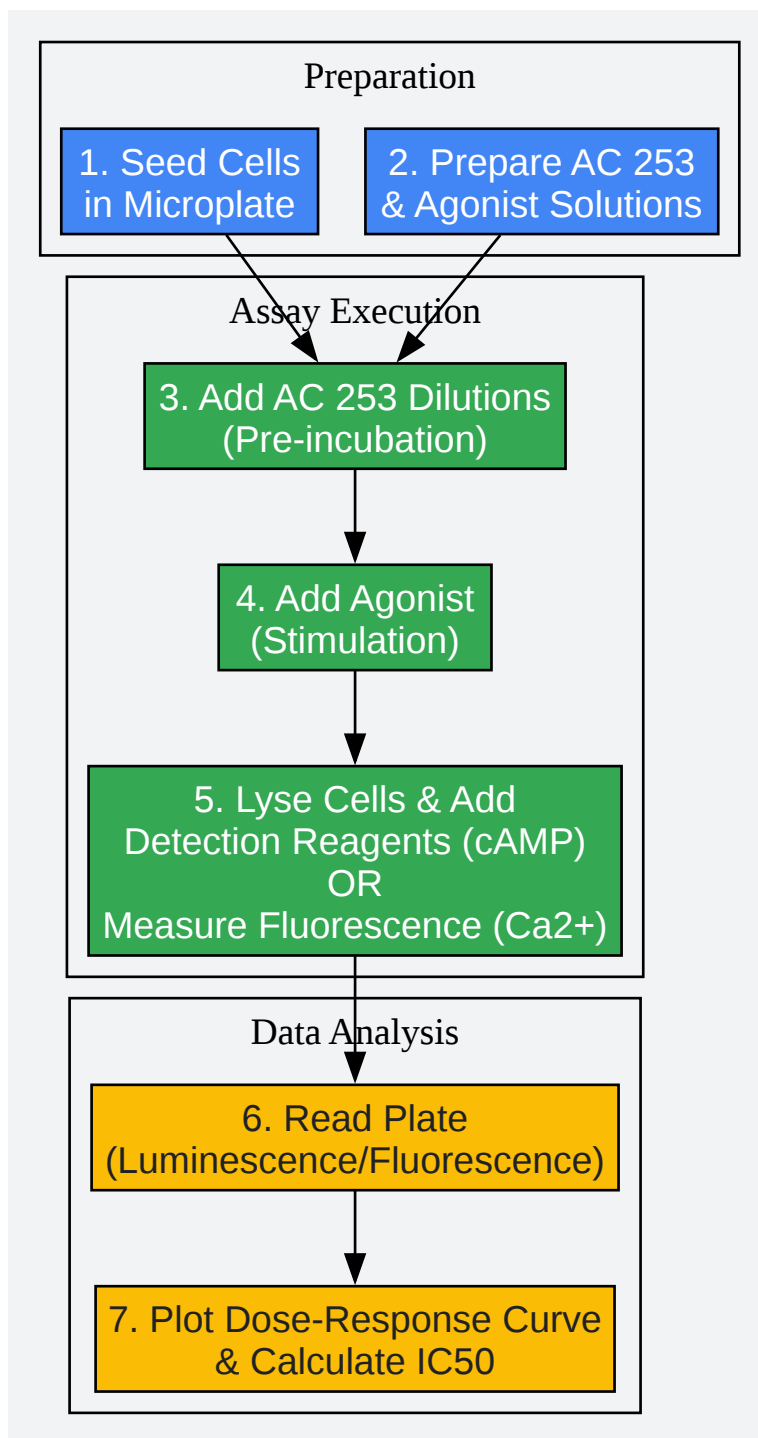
Preparation

1. Seed Cells in Microplate

2. Prepare AC 253 & Agonist Solutions

Assay Execution

3. Add AC 253 Dilutions (Pre-incubation)

4. Add Agonist (Stimulation)

5. Lyse Cells & Add Detection Reagents (cAMP) OR Measure Fluorescence (Ca2+)

Data Analysis

6. Read Plate (Luminescence/Fluorescence)

7. Plot Dose-Response Curve & Calculate IC50